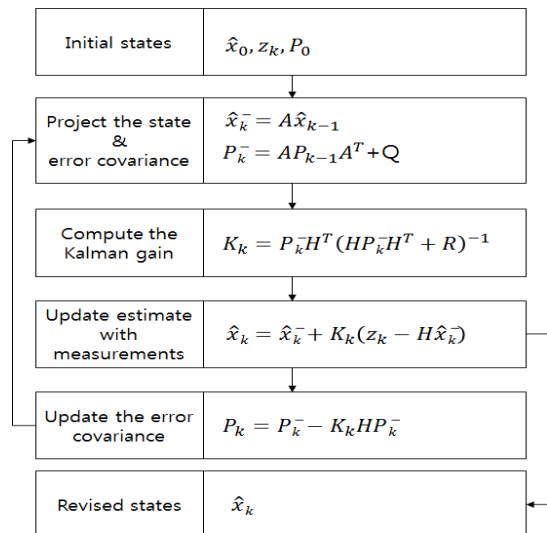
Initial states

$\hat{x}_0, z_k, P_0$

Project the state & error covariance

$\hat{x}_k^- = A\hat{x}_{k-1}$

$P_k^- = AP_{k-1}A^T + Q$

Compute the Kalman gain

$K_k = P_k^- H^T (HP_k^- H^T + R)^{-1}$

Update estimate with measurements

$\hat{x}_k = \hat{x}_k^- + K_k(z_k - H\hat{x}_k^-)$

Update the error covariance

$P_k = P_k^- - K_k H P_k^-$

Revised states

$\hat{x}_k$